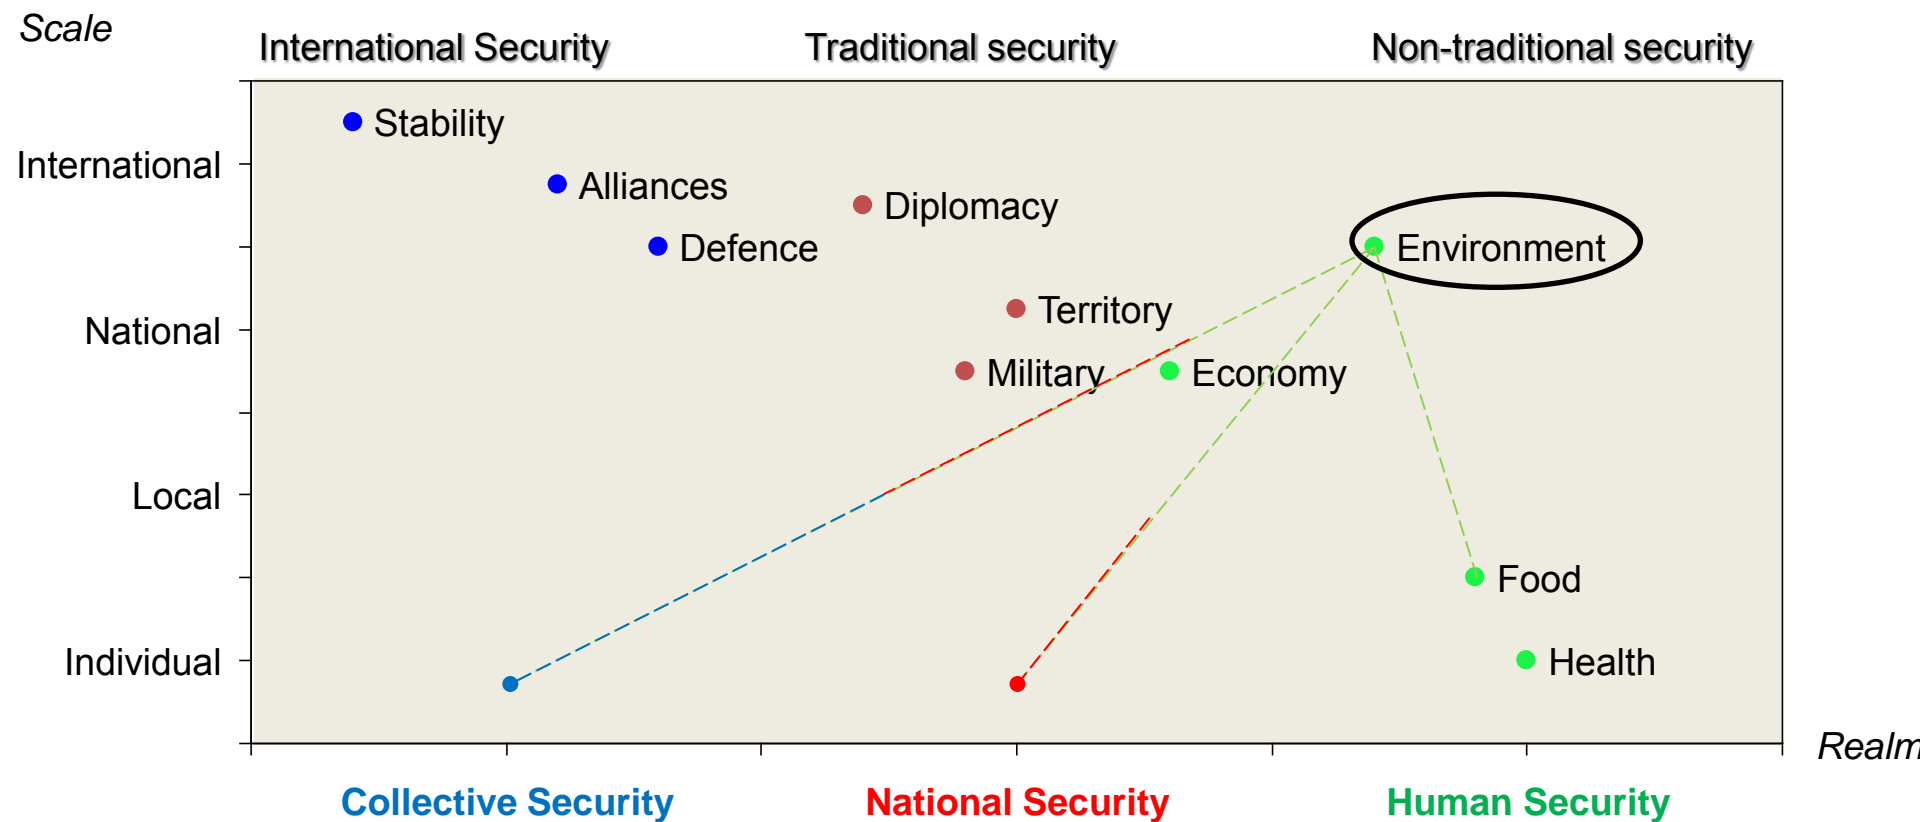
Scale

International Security Traditional security Non-traditional security

International

National

Local

Individual

Stability
Alliances
Defence
Diplomacy
Territory
Military
Economy
Environment
Food
Health

Realm

Collective Security National Security Human Security